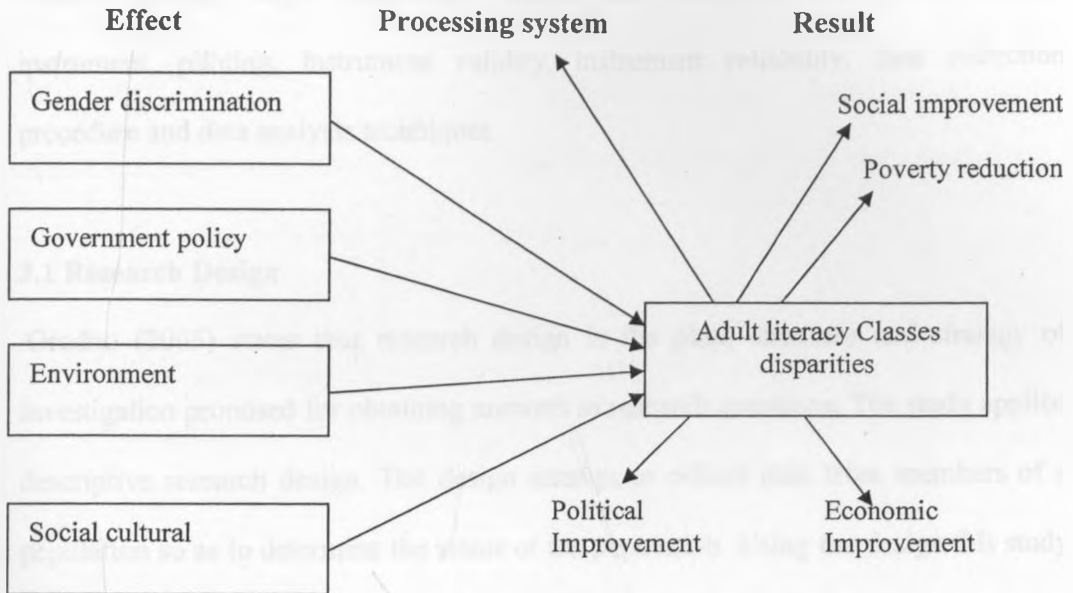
Effect

Processing system

Result

Gender discrimination

Social improvement

Poverty reduction

Government policy

Adult literacy Classes disparities

Environment

Social cultural

Political Improvement

Economic Improvement